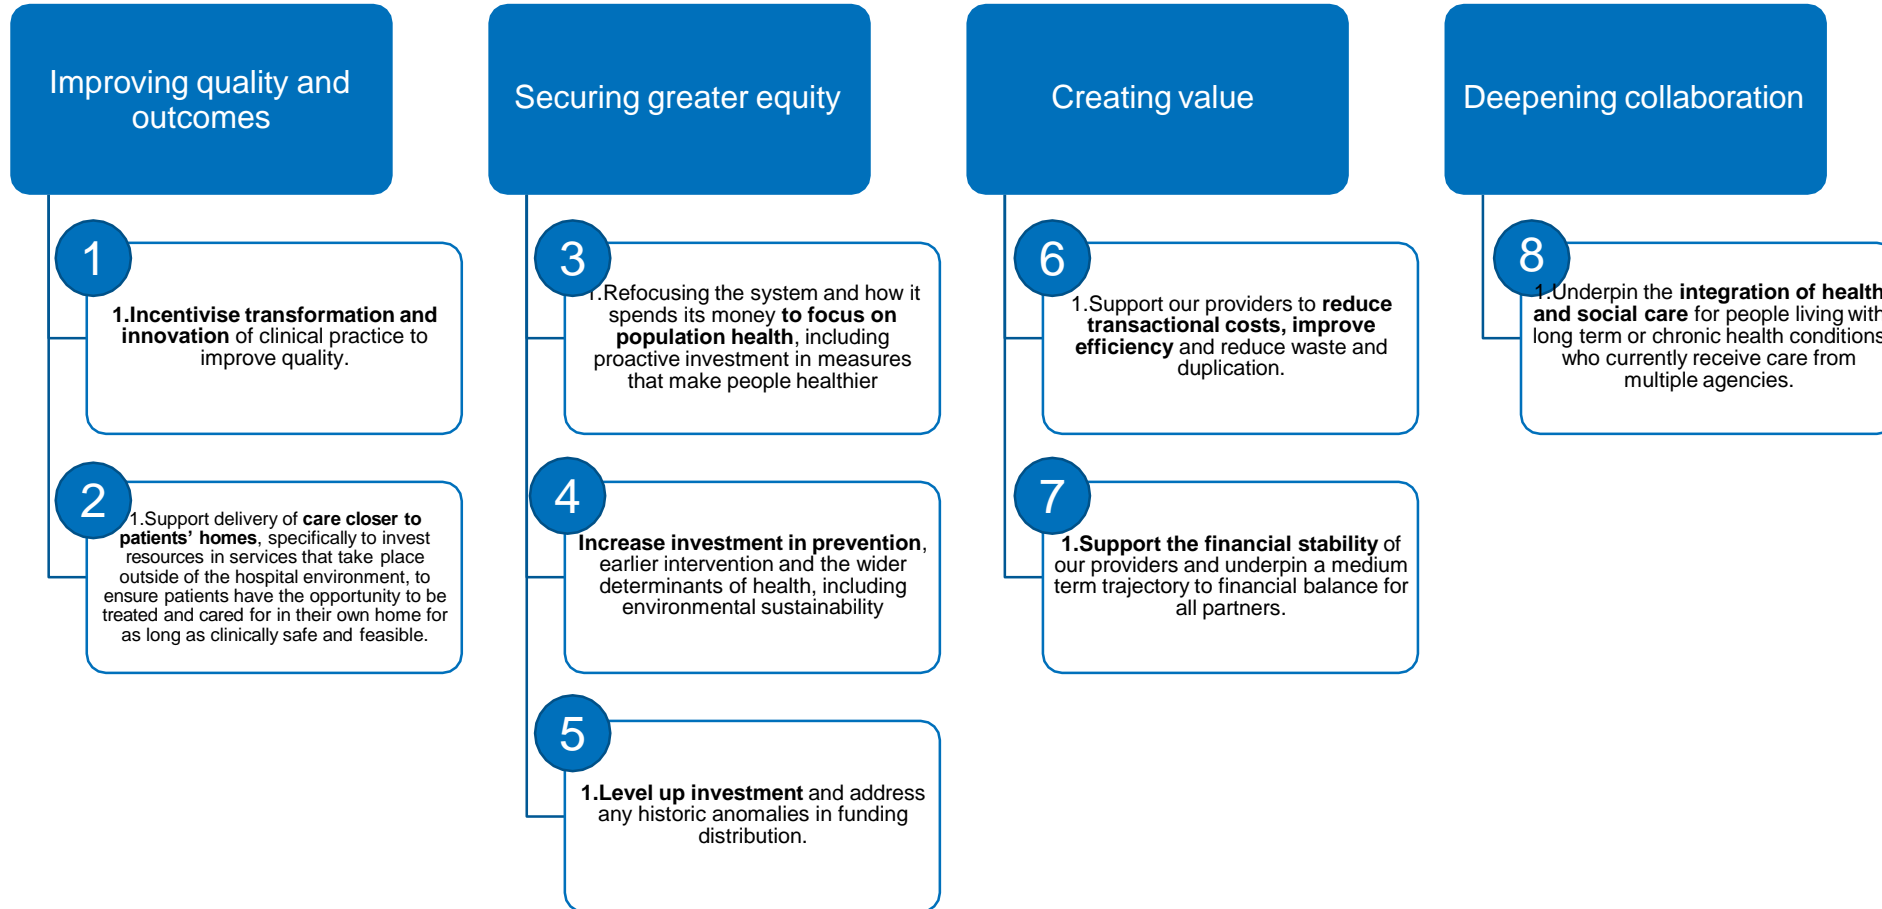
Improving quality and outcomes

1

1.Incentivise transformation and innovation of clinical practice to improve quality.

2

1.Support delivery of care closer to patients' homes, specifically to invest resources in services that take place outside of the hospital environment, to ensure patients have the opportunity to be treated and cared for in their own home for as long as clinically safe and feasible.

Securing greater equity

3

1.Refocusing the system and how it spends its money to focus on population health, including proactive investment in measures that make people healthier

4

Increase investment in prevention, earlier intervention and the wider determinants of health, including environmental sustainability

5

1.Level up investment and address any historic anomalies in funding distribution.

Creating value

6

1.Support our providers to reduce transactional costs, improve efficiency and reduce waste and duplication.

7

1.Support the financial stability of our providers and underpin a medium term trajectory to financial balance for all partners.

Deepening collaboration

8

1.Underpin the integration of health and social care for people living with long term or chronic health conditions who currently receive care from multiple agencies.